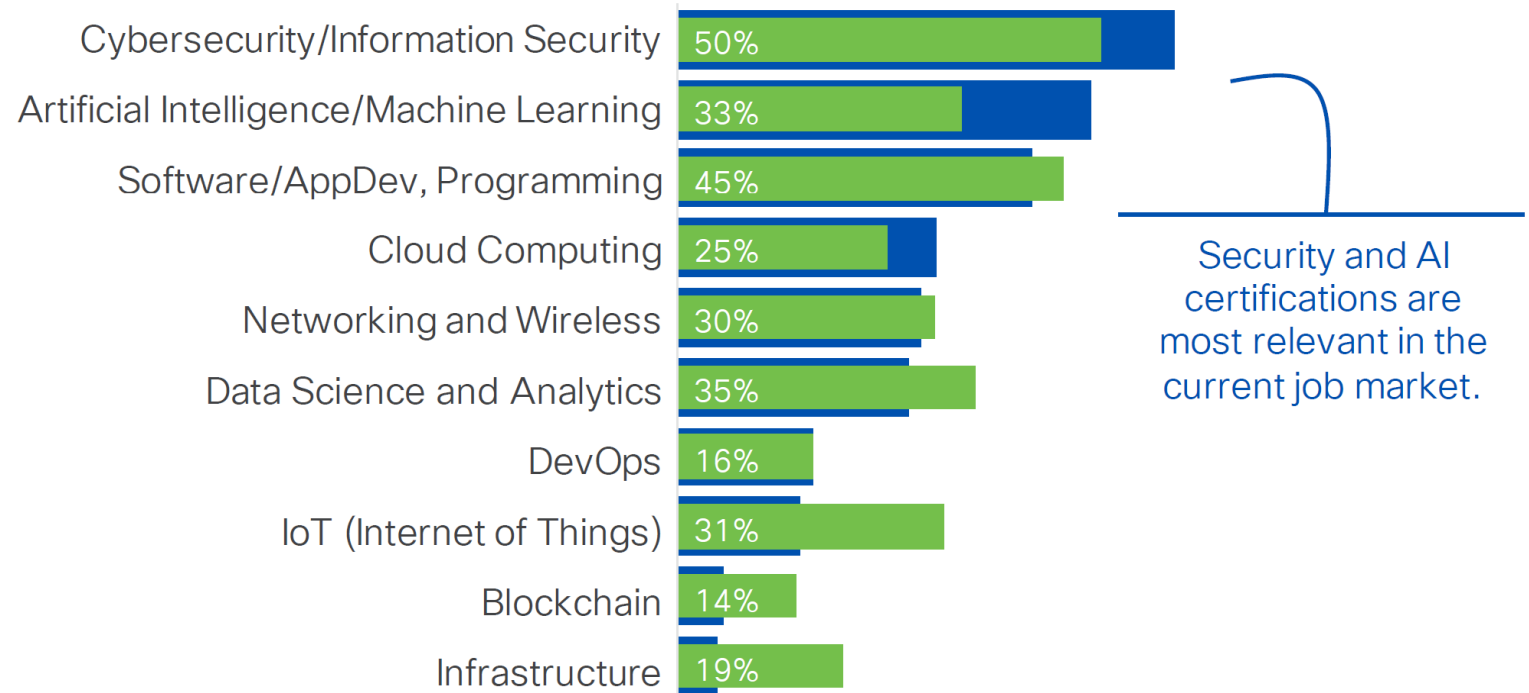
Cybersecurity/Information Security 50%
Artificial Intelligence/Machine Learning 33%
Software/AppDev, Programming 45%
Cloud Computing 25%
Networking and Wireless 30%
Data Science and Analytics 35%
DevOps 16%
IoT (Internet of Things) 31%
Blockchain 14%
Infrastructure 19%

Security and AI certifications are most relevant in the current job market.